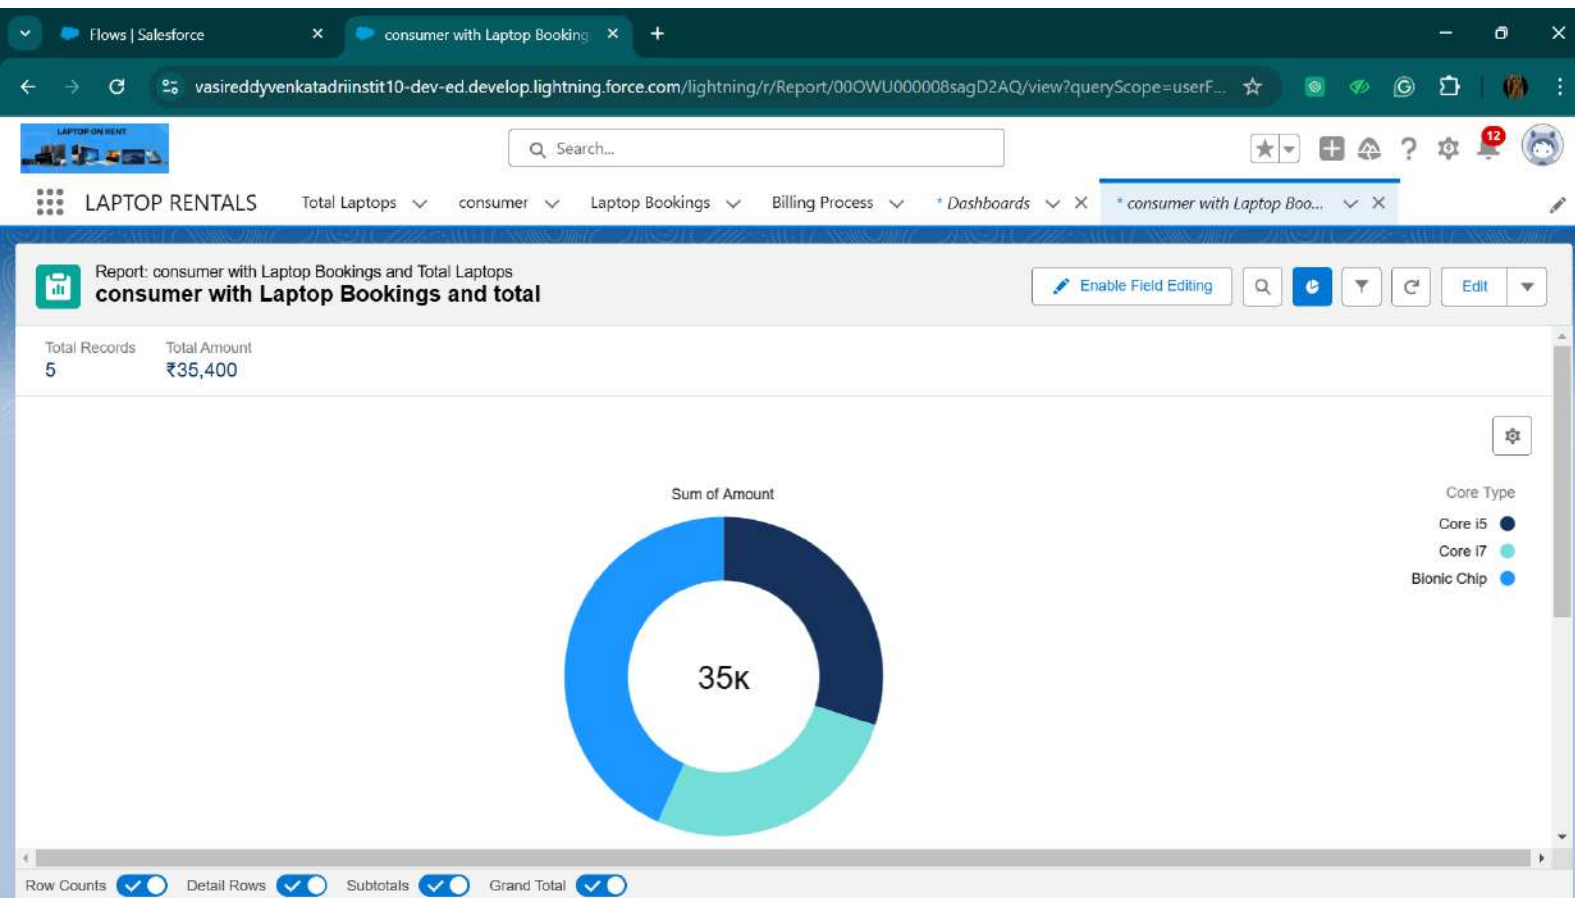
Flows | Salesforce
consumer with Laptop Booking
vasireddyvenkatadriinstit10-dev-ed.develop.lightning.force.com/lightning/r/Report/00OWU000008sagD2AQ/view?queryScope=userF...

LAPTOP ON RENT

Search...

12

LAPTOP RENTALS
Total Laptops
consumer
Laptop Bookings
Billing Process
* Dashboards
* consumer with Laptop Boo...

Report: consumer with Laptop Bookings and Total Laptops
consumer with Laptop Bookings and total

Enable Field Editing
Edit

Total Records
5
Total Amount
₹35,400

Sum of Amount
35K

Core Type
Core i5
Core I7
Bionic Chip

Row Counts
Detail Rows
Subtotals
Grand Total